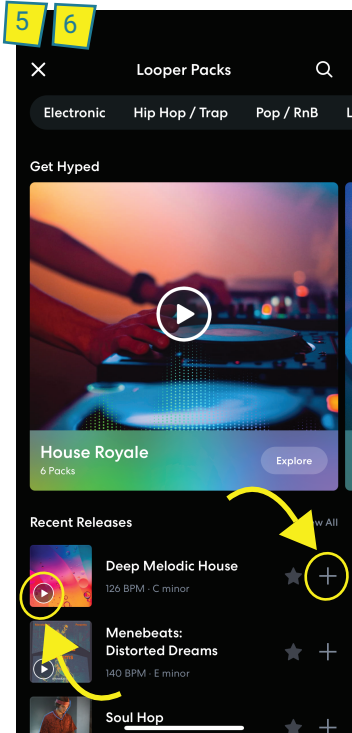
5 6

Looper Packs

Electronic Hip Hop / Trap Pop / RnB L

Get Hyped

House Royale
6 Packs
Explore

Recent Releases
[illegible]w All

Deep Melodic House
126 BPM · C minor

Menebeats: Distorted Dreams
140 BPM · E minor

Soul Hop